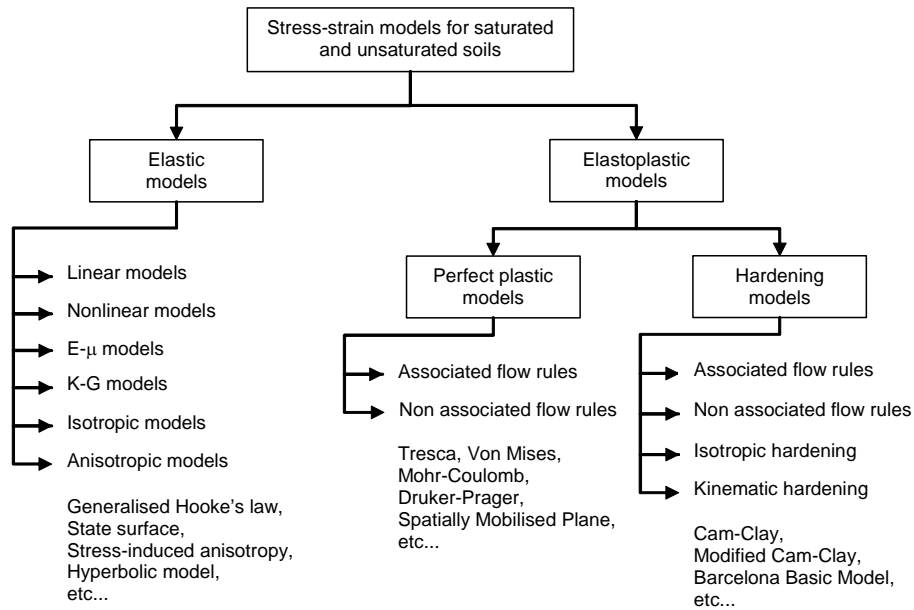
Stress-strain models for saturated and unsaturated soils

Elastic models

Linear models

Nonlinear models

E-$\mu$ models

K-G models

Isotropic models

Anisotropic models

Generalised Hooke's law, State surface, Stress-induced anisotropy, Hyperbolic model, etc...

Elastoplastic models

Perfect plastic models

Associated flow rules

Non associated flow rules

Tresca, Von Mises, Mohr-Coulomb, Druker-Prager, Spatially Mobilised Plane, etc...

Hardening models

Associated flow rules

Non associated flow rules

Isotropic hardening

Kinematic hardening

Cam-Clay, Modified Cam-Clay, Barcelona Basic Model, etc...